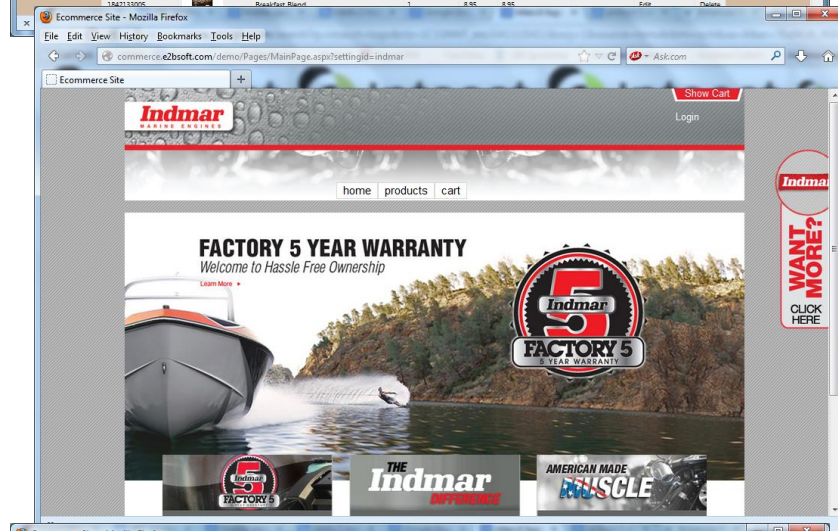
1842133005 Breakfast Blend 1 8.95 8.95 Edit Delete

Ecommerce Site - Mozilla Firefox

File Edit View History Bookmarks Tools Help

commerce.e2bsoft.com/demo/Pages/MainPage.aspx?settingid=indmar

Ask.com

Ecommerce Site

Indmar
MARINE ENGINES

Show Cart

Login

home products cart

FACTORY 5 YEAR WARRANTY
Welcome to Hassle Free Ownership
Learn More ▸

Indmar
5
FACTORY 5
5 YEAR WARRANTY

Indmar
WANT MORE?
CLICK HERE

Indmar
5
FACTORY 5

THE
Indmar
DIFFERENCE

AMERICAN MADE
MUSCLE